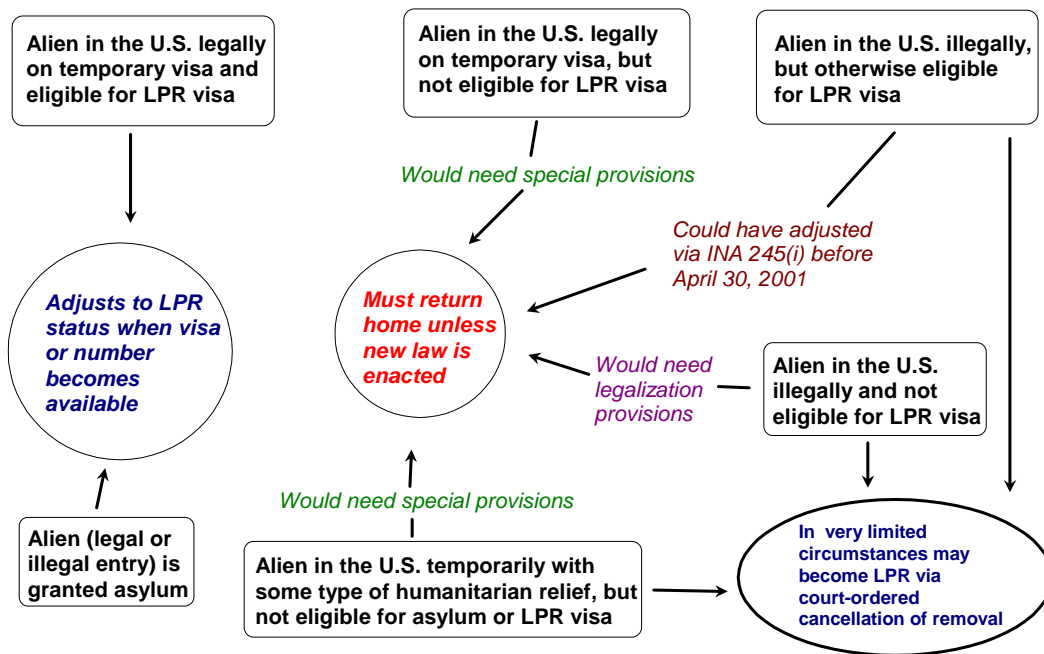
Alien in the U.S. legally on temporary visa and eligible for LPR visa

Alien in the U.S. legally on temporary visa, but not eligible for LPR visa

Alien in the U.S. illegally, but otherwise eligible for LPR visa

Would need special provisions

Could have adjusted via INA 245(i) before April 30, 2001

Adjusts to LPR status when visa or number becomes available

Must return home unless new law is enacted

Would need legalization provisions

Alien in the U.S. illegally and not eligible for LPR visa

Would need special provisions

Alien (legal or illegal entry) is granted asylum

Alien in the U.S. temporarily with some type of humanitarian relief, but not eligible for asylum or LPR visa

In very limited circumstances may become LPR via court-ordered cancellation of removal